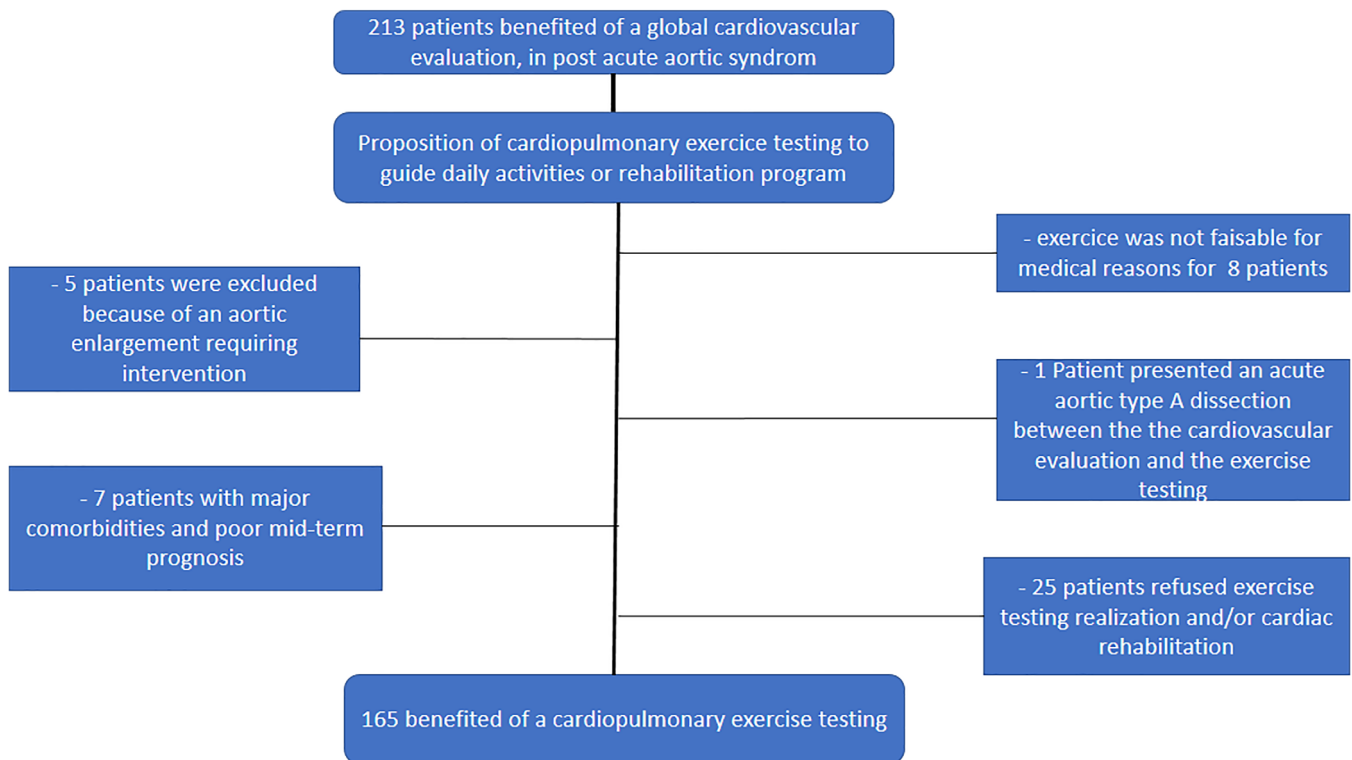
213 patients benefited of a global cardiovascular evaluation, in post acute aortic syndrom

Proposition of cardiopulmonary exercice testing to guide daily activities or rehabilitation program

- exercice was not faisable for medical reasons for 8 patients

- 5 patients were excluded because of an aortic enlargement requiring intervention

- 1 Patient presented an acute aortic type A dissection between the the cardiovascular evaluation and the exercise testing

- 7 patients with major comorbidities and poor mid-term prognosis

- 25 patients refused exercise testing realization and/or cardiac rehabilitation

165 benefited of a cardiopulmonary exercise testing